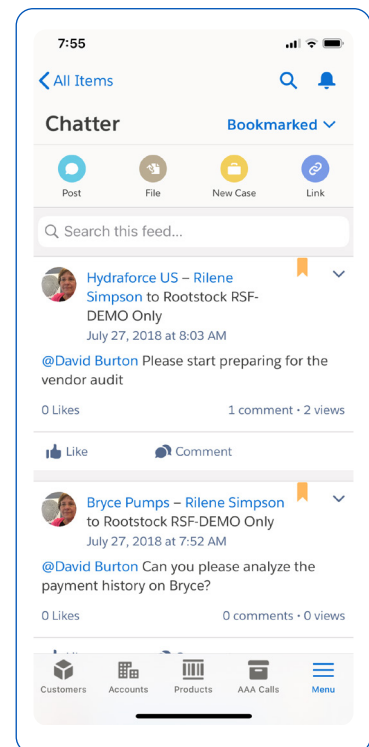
7:55

All Items

Chatter

Bookmarked

Post

File

New Case

Link

Search this feed...

Hydraforce US – Rilene Simpson to Rootstock RSF-DEMO Only
July 27, 2018 at 8:03 AM

@David Burton Please start preparing for the vendor audit

0 Likes

1 comment • 2 views

Like

Comment

Bryce Pumps – Rilene Simpson to Rootstock RSF-DEMO Only
July 27, 2018 at 7:52 AM

@David Burton Can you please analyze the payment history on Bryce?

0 Likes

0 comments • 0 views

Customers

Accounts

Products

AAA Calls

Menu